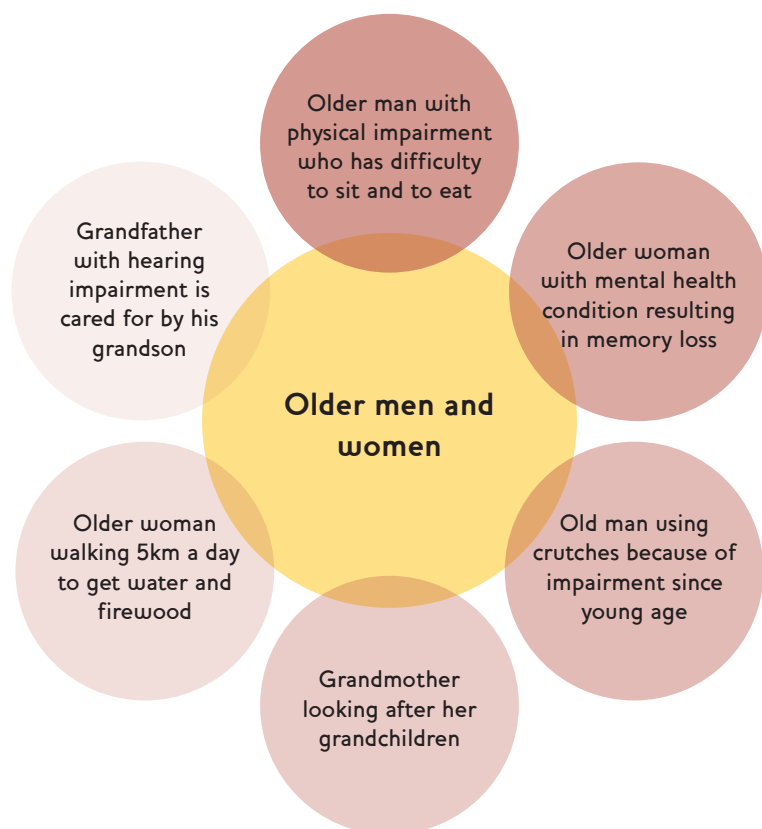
Older man with physical impairment who has difficulty to sit and to eat

Grandfather with hearing impairment is cared for by his grandson

Older woman with mental health condition resulting in memory loss

Older men and women

Older woman walking 5km a day to get water and firewood

Old man using crutches because of impairment since young age

Grandmother looking after her grandchildren